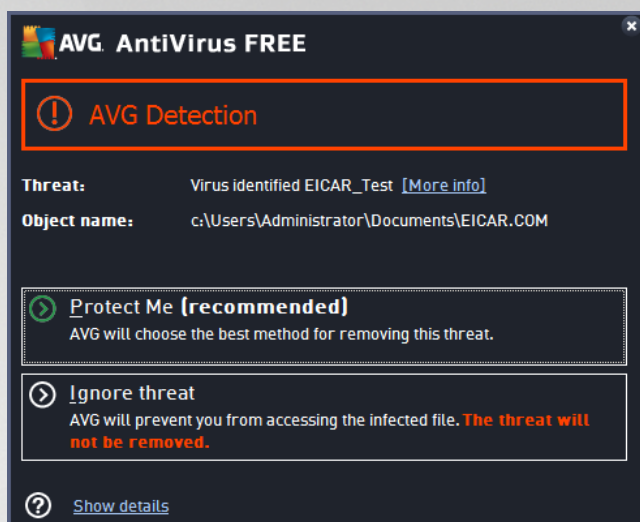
AVG. AntiVirus FREE

AVG Detection

Threat: Virus identified EICAR_Test [More info]

Object name: c:\Users\Administrator\Documents\EICAR.COM

Protect Me (recommended)
AVG will choose the best method for removing this threat.

Ignore threat
AVG will prevent you from accessing the infected file. The threat will not be removed.

Show details